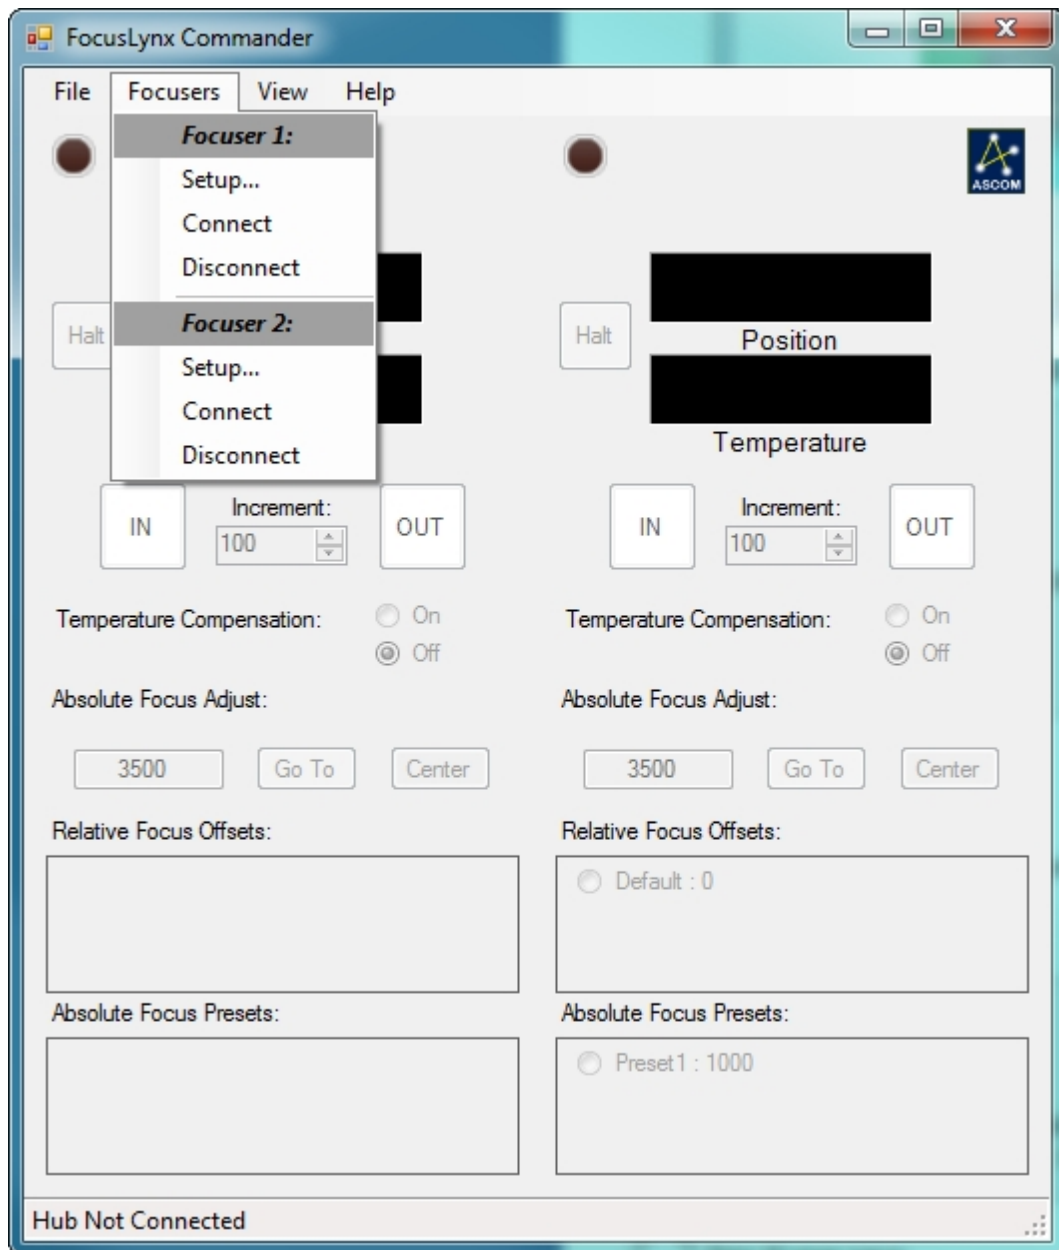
FocusLynx Commander

File Focusers View Help

Focuser 1:
Setup...
Connect
Disconnect
Focuser 2:
Setup...
Connect
Disconnect

ASCOM

Halt

Halt

Position

Temperature

IN
Increment:
100
OUT

IN
Increment:
100
OUT

Temperature Compensation:
On
Off

Temperature Compensation:
On
Off

Absolute Focus Adjust:
3500
Go To
Center

Absolute Focus Adjust:
3500
Go To
Center

Relative Focus Offsets:

Relative Focus Offsets:
Default : 0

Absolute Focus Presets:

Absolute Focus Presets:
Preset1 : 1000

Hub Not Connected